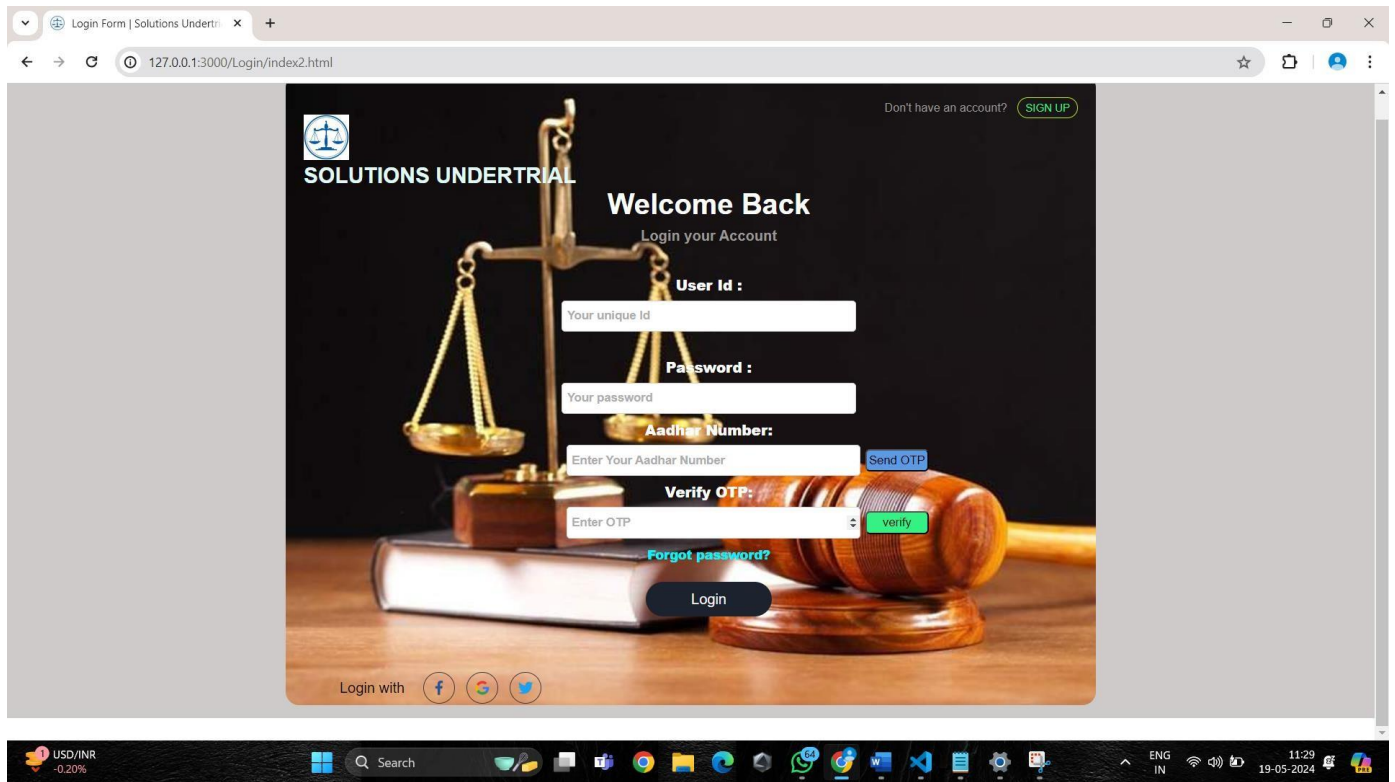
Login Form | Solutions Undertri ×
+
127.0.0.1:3000/Login/index2.html

Don't have an account? SIGN UP

SOLUTIONS UNDERTRIAL

Welcome Back
Login your Account

User Id :
Your unique Id

Password :
Your password

Aadhar Number:
Enter Your Aadhar Number
Send OTP

Verify OTP:
Enter OTP
verify

Forgot password?

Login

Login with

USD/INR
-0.20%
Search
64
ENG
IN
11:29
19-05-2024